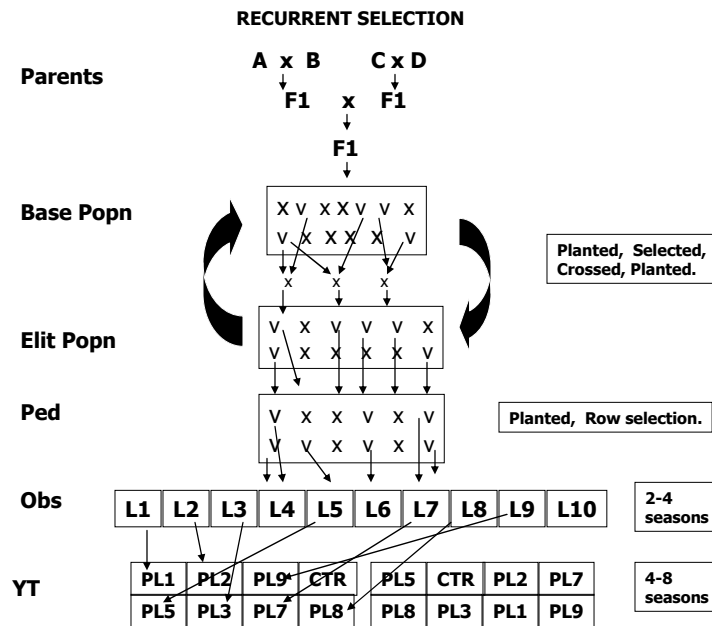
RECURRENT SELECTION

Parents

A x B

C x D

F1 x F1

F1

Base Popn

X V X X V V X
V X X X X V

Planted, Selected, Crossed, Planted.

x x x

Elit Popn

V X V V V X
V X X X X V

Ped

V X X V X V
V V X V X V

Planted, Row selection.

Obs

| L1 | L2 | L3 | L4 | L5 | L6 | L7 | L8 | L9 | L10 |
|---|---|---|---|---|---|---|---|---|---|

2-4 seasons

YT

| PL1 | PL2 | PL9 | CTR |
|---|---|---|---|
| PL5 | PL3 | PL7 | PL8 |

| PL5 | CTR | PL2 | PL7 |
|---|---|---|---|
| PL8 | PL3 | PL1 | PL9 |

4-8 seasons